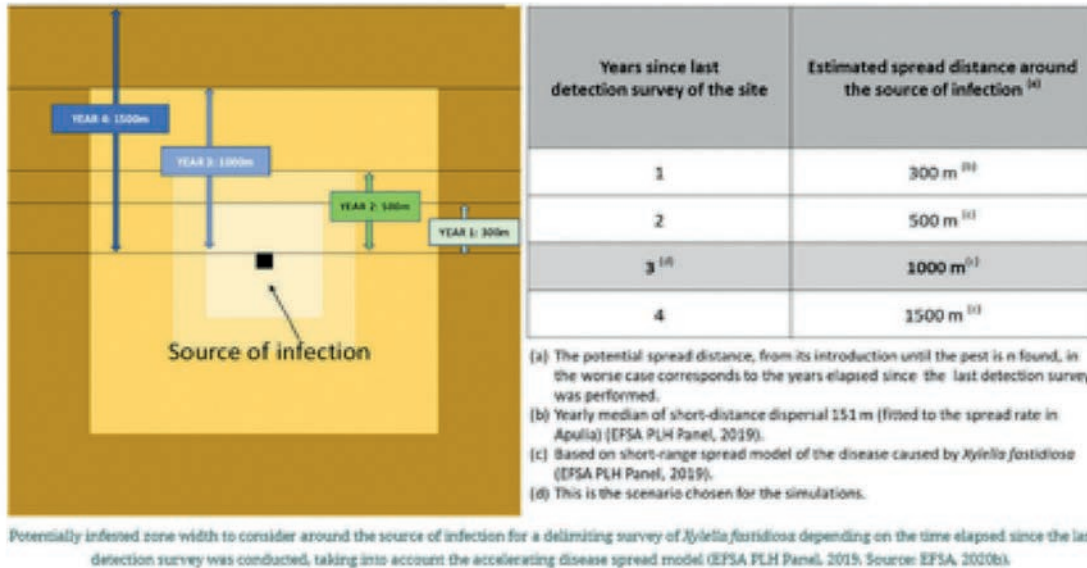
YEAR 4: 1500m

YEAR 3: 1000m

YEAR 2: 500m

YEAR 1: 300m

Source of infection

| Years since last detection survey of the site | Estimated spread distance around the source of infection $^{(a)}$ |
|---|---|
| 1 | 300 m $^{(b)}$ |
| 2 | 500 m $^{(c)}$ |
| 3 $^{(d)}$ | 1000 m$^{(c)}$ |
| 4 | 1500 m $^{(c)}$ |

(a) The potential spread distance, from its introduction until the pest is n found, in the worse case corresponds to the years elapsed since the last detection survey was performed.
(b) Yearly median of short-distance dispersal 151 m (fitted to the spread rate in Apulia) (EFSA PLH Panel, 2019).
(c) Based on short-range spread model of the disease caused by Xylella fastidiosa (EFSA PLH Panel, 2019).
(d) This is the scenario chosen for the simulations.

Potentially infested zone width to consider around the source of infection for a delimiting survey of Xylella fastidiosa depending on the time elapsed since the las detection survey was conducted, taking into account the accelerating disease spread model (EFSA PLH Panel, 2019. Source: EFSA, 2020b).